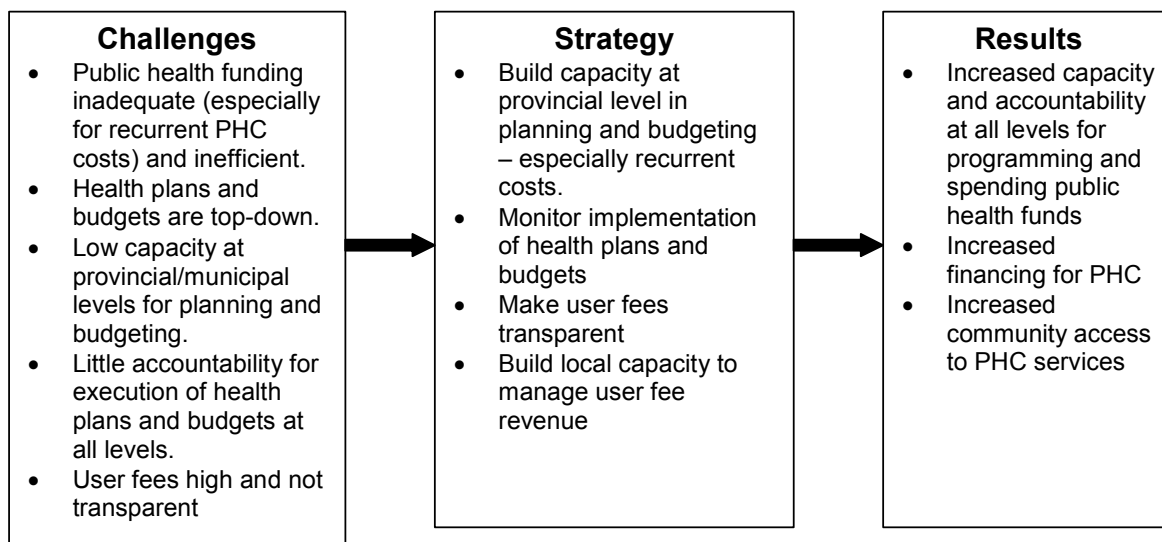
**Challenges**

- Public health funding inadequate (especially for recurrent PHC costs) and inefficient.
- Health plans and budgets are top-down.
- Low capacity at provincial/municipal levels for planning and budgeting.
- Little accountability for execution of health plans and budgets at all levels.
- User fees high and not transparent

**Strategy**

- Build capacity at provincial level in planning and budgeting – especially recurrent costs.
- Monitor implementation of health plans and budgets
- Make user fees transparent
- Build local capacity to manage user fee revenue

**Results**

- Increased capacity and accountability at all levels for programming and spending public health funds
- Increased financing for PHC
- Increased community access to PHC services